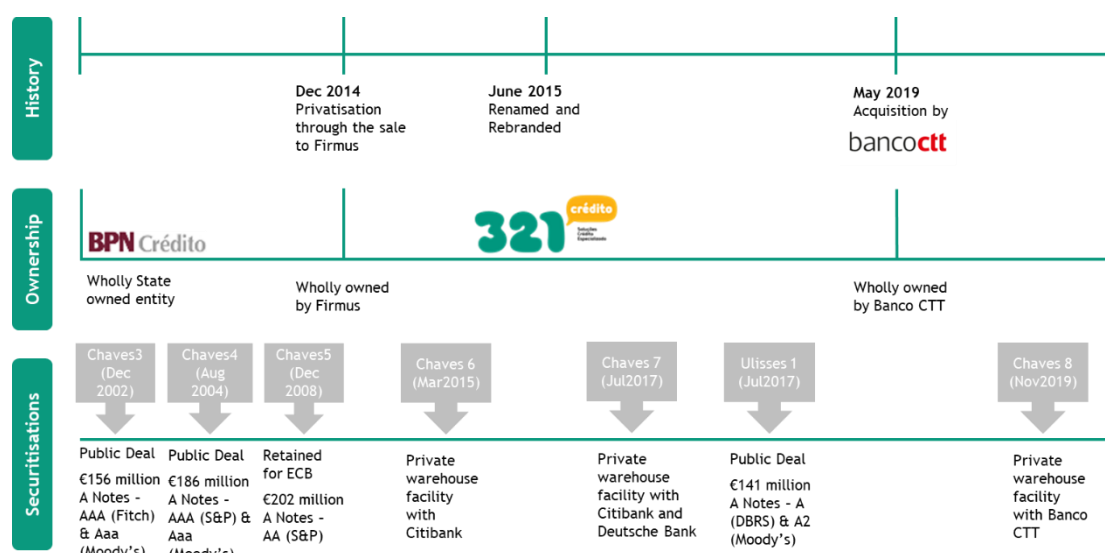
History

Dec 2014
Privatisation through the sale to Firmus

June 2015
Renamed and Rebranded

May 2019
Acquisition by

bancoctt

Ownership

BPN Crédito

321 crédito
Soluções Crédito Especializado

Wholly State owned entity

Wholly owned by Firmus

Wholly owned by Banco CTT

Securitisations

Chaves3 (Dec 2002)

Chaves4 (Aug 2004)

Chaves5 (Dec 2008)

Chaves 6 (Mar2015)

Chaves 7 (Jul2017)

Ulisses 1 (Jul2017)

Chaves 8 (Nov2019)

Public Deal
€156 million A Notes - AAA (Fitch) & Aaa (Moody's)

Public Deal
€186 million A Notes - AAA (S&P) & Aaa (Moody's)

Retained for ECB
€202 million A Notes - AA (S&P)

Private warehouse facility with Citibank

Private warehouse facility with Citibank and Deutsche Bank

Public Deal
€141 million A Notes - A (DBRS) & A2 (Moody's)

Private warehouse facility with Banco CTT